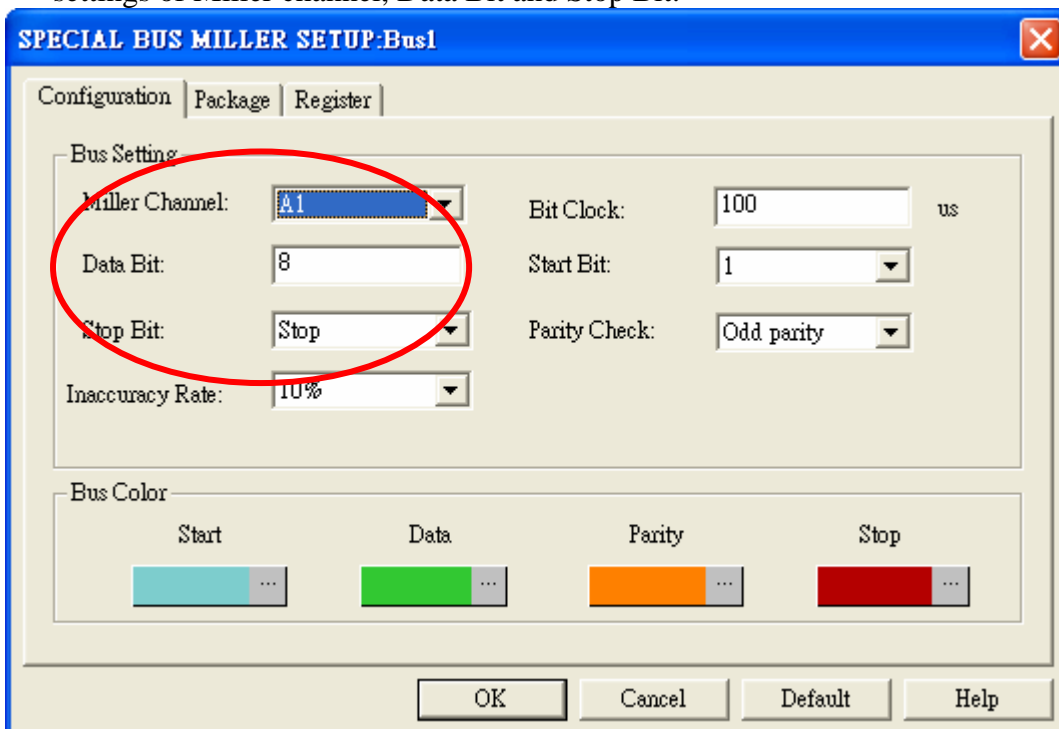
settings of Miller channel, Data Bit and Stop Bit.

SPECIAL BUS MILLER SETUP:Bus1

Configuration | Package | Register

Bus Setting

Miller Channel: A1

Data Bit: 8

Stop Bit: Stop

Inaccuracy Rate: 10%

Bit Clock: 100 us

Start Bit: 1

Parity Check: Odd parity

Bus Color

Start ...

Data ...

Parity ...

Stop ...

OK Cancel Default Help